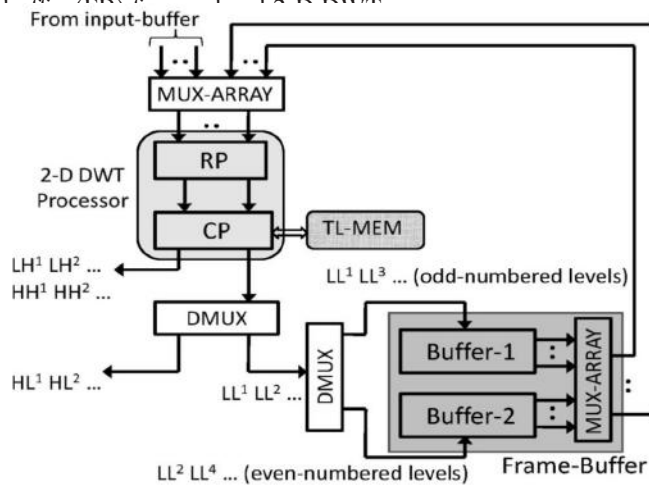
From input-buffer

MUX-ARRAY

2-D DWT Processor

RP

CP

TL-MEM

$LH^1$ $LH^2$ ...
$HH^1$ $HH^2$ ...

$LL^1$ $LL^3$ ... (odd-numbered levels)

DMUX

$HL^1$ $HL^2$ ...

$LL^1$ $LL^2$ ...

DMUX

Buffer-1

Buffer-2

MUX-ARRAY

$LL^2$ $LL^4$ ... (even-numbered levels)

Frame-Buffer